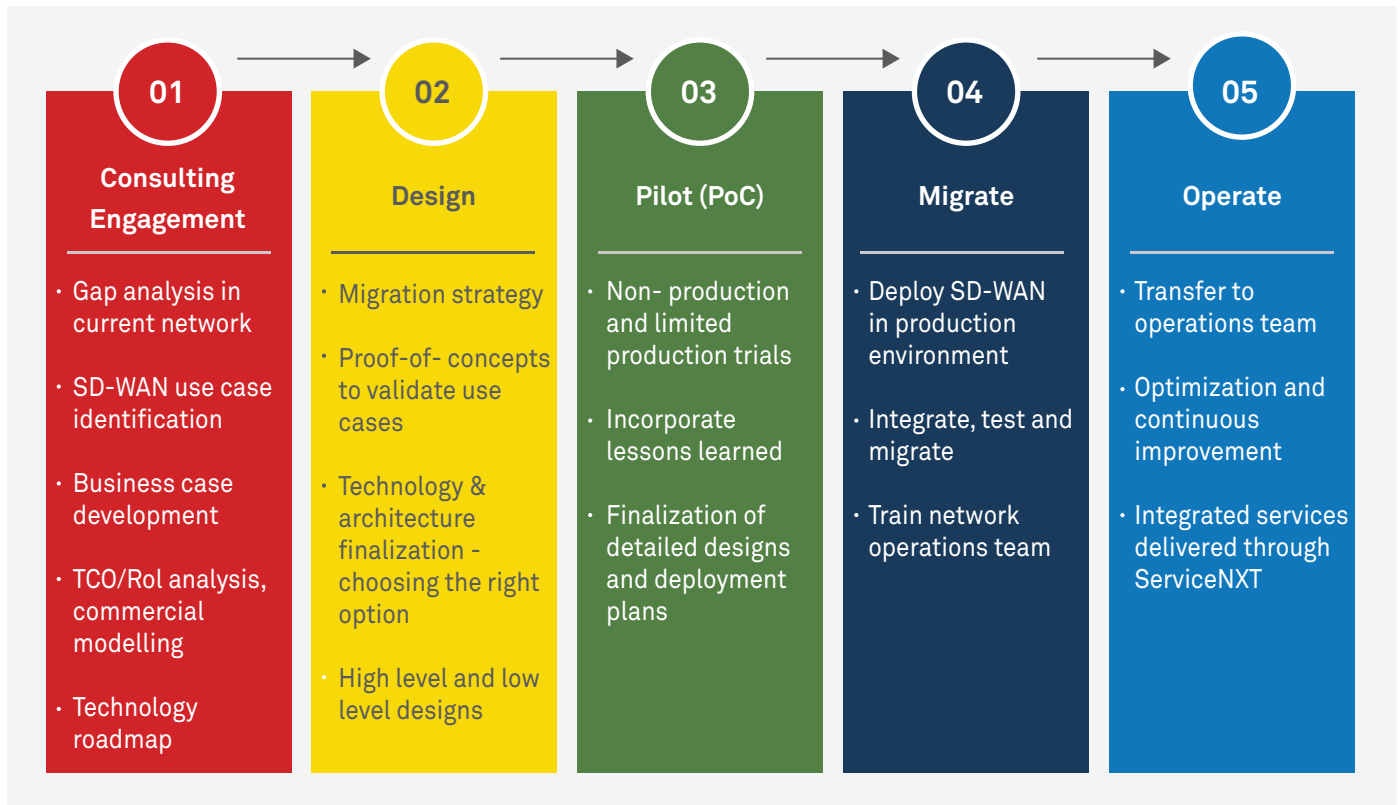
01

Consulting Engagement

- Gap analysis in current network
- SD-WAN use case identification
- Business case development
- TCO/RoI analysis, commercial modelling
- Technology roadmap

02

Design

- Migration strategy
- Proof-of- concepts to validate use cases
- Technology & architecture finalization - choosing the right option
- High level and low level designs

03

Pilot (PoC)

- Non- production and limited production trials
- Incorporate lessons learned
- Finalization of detailed designs and deployment plans

04

Migrate

- Deploy SD-WAN in production environment
- Integrate, test and migrate
- Train network operations team

05

Operate

- Transfer to operations team
- Optimization and continuous improvement
- Integrated services delivered through ServiceNXT